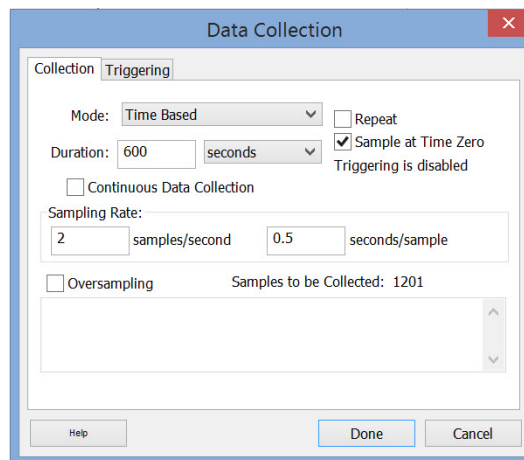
Data Collection

Collection Triggering

Mode: Time Based

Repeat

Sample at Time Zero

Duration: 600 seconds

Triggering is disabled

Continuous Data Collection

Sampling Rate:

2 samples/second 0.5 seconds/sample

Oversampling

Samples to be Collected: 1201

Help

Done

Cancel